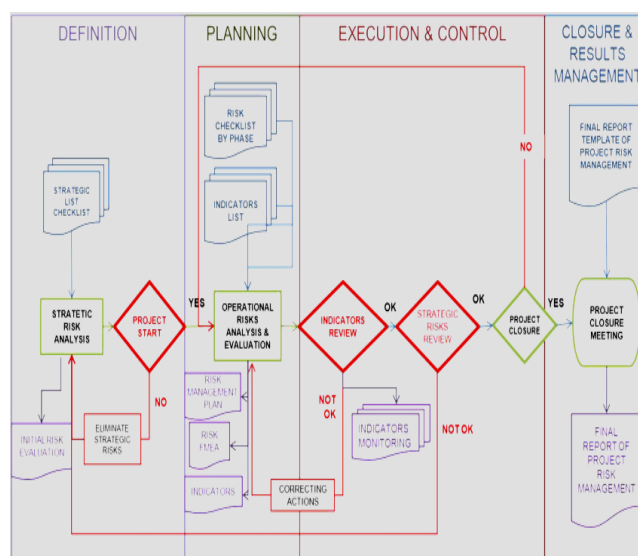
DEFINITION

PLANNING

EXECUTION & CONTROL

CLOSURE & RESULTS MANAGEMENT

RISK CHECKLIST BY PHASE

INDICATORS LIST

NO

FINAL REPORT TEMPLATE OF PROJECT RISK MANAGEMENT

STRATEGIC LIST CHECKLIST

STRATETIC RISK ANALYSIS

PROJECT START

YES

OPERATIONAL RISKS ANALYSIS & EVALUATION

INDICATORS REVIEW

OK

STRATEGIC RISKS REVIEW

OK

PROJECT CLOSURE

YES

PROJECT CLOSURE MEETING

NO

RISK MANAGEMENT PLAN

NOT OK

INITIAL RISK EVALUATION

ELIMINATE STRATEGIC RISKS

RISK FMEA

INDICATORS MONITORING

NOT OK

FINAL REPORT OF PROJECT RISK MANAGEMENT

INDICATORS

CORRECTING ACTIONS